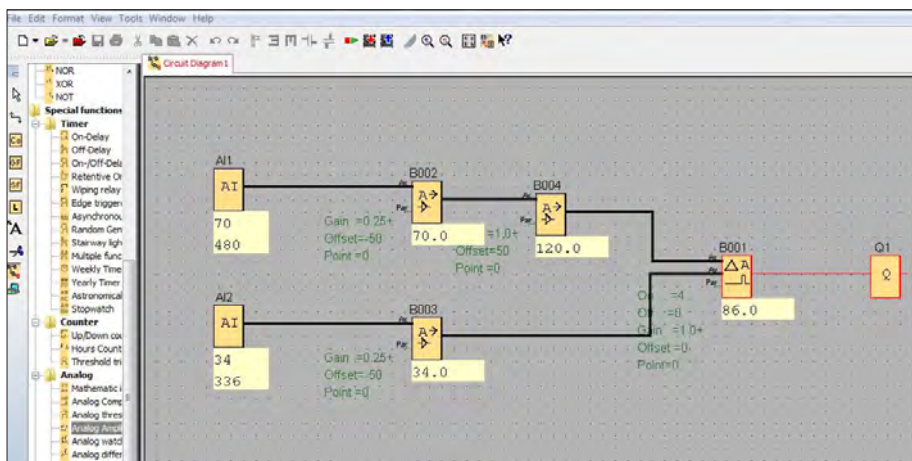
File Edit Format View Tools Window Help

NOR
XOR
NOT
Special functions
Timer
On-Delay
Off-Delay
On-/Off-Dela
Retentive O
Wiping relay
Edge trigger
Asynchronou
Random Gen
Stairway ligh
Multiple func
Weekly Time
Yearly Timer
Astronomical
Stopwatch
Counter
Up/Down co
Hours Count
Threshold tri
Analog
Mathematic i
Analog Comp
Analog thres
Analog Ampl
Analog watc
Analog differ

Circuit Diagram 1

AI1
AI
70
480

Gain =0.25+
Offset=-50
Point =0

B002
A
70.0

=1.0+
Offset=50
Point =0

B004
A
120.0

AI2
AI
34
336

Gain =0.25+
Offset=-50
Point =0

B003
A
34.0

B001
A
86.0

On =4
Off =0
Gain =1.0+
Offset =0-
Point=0

Q1
Q